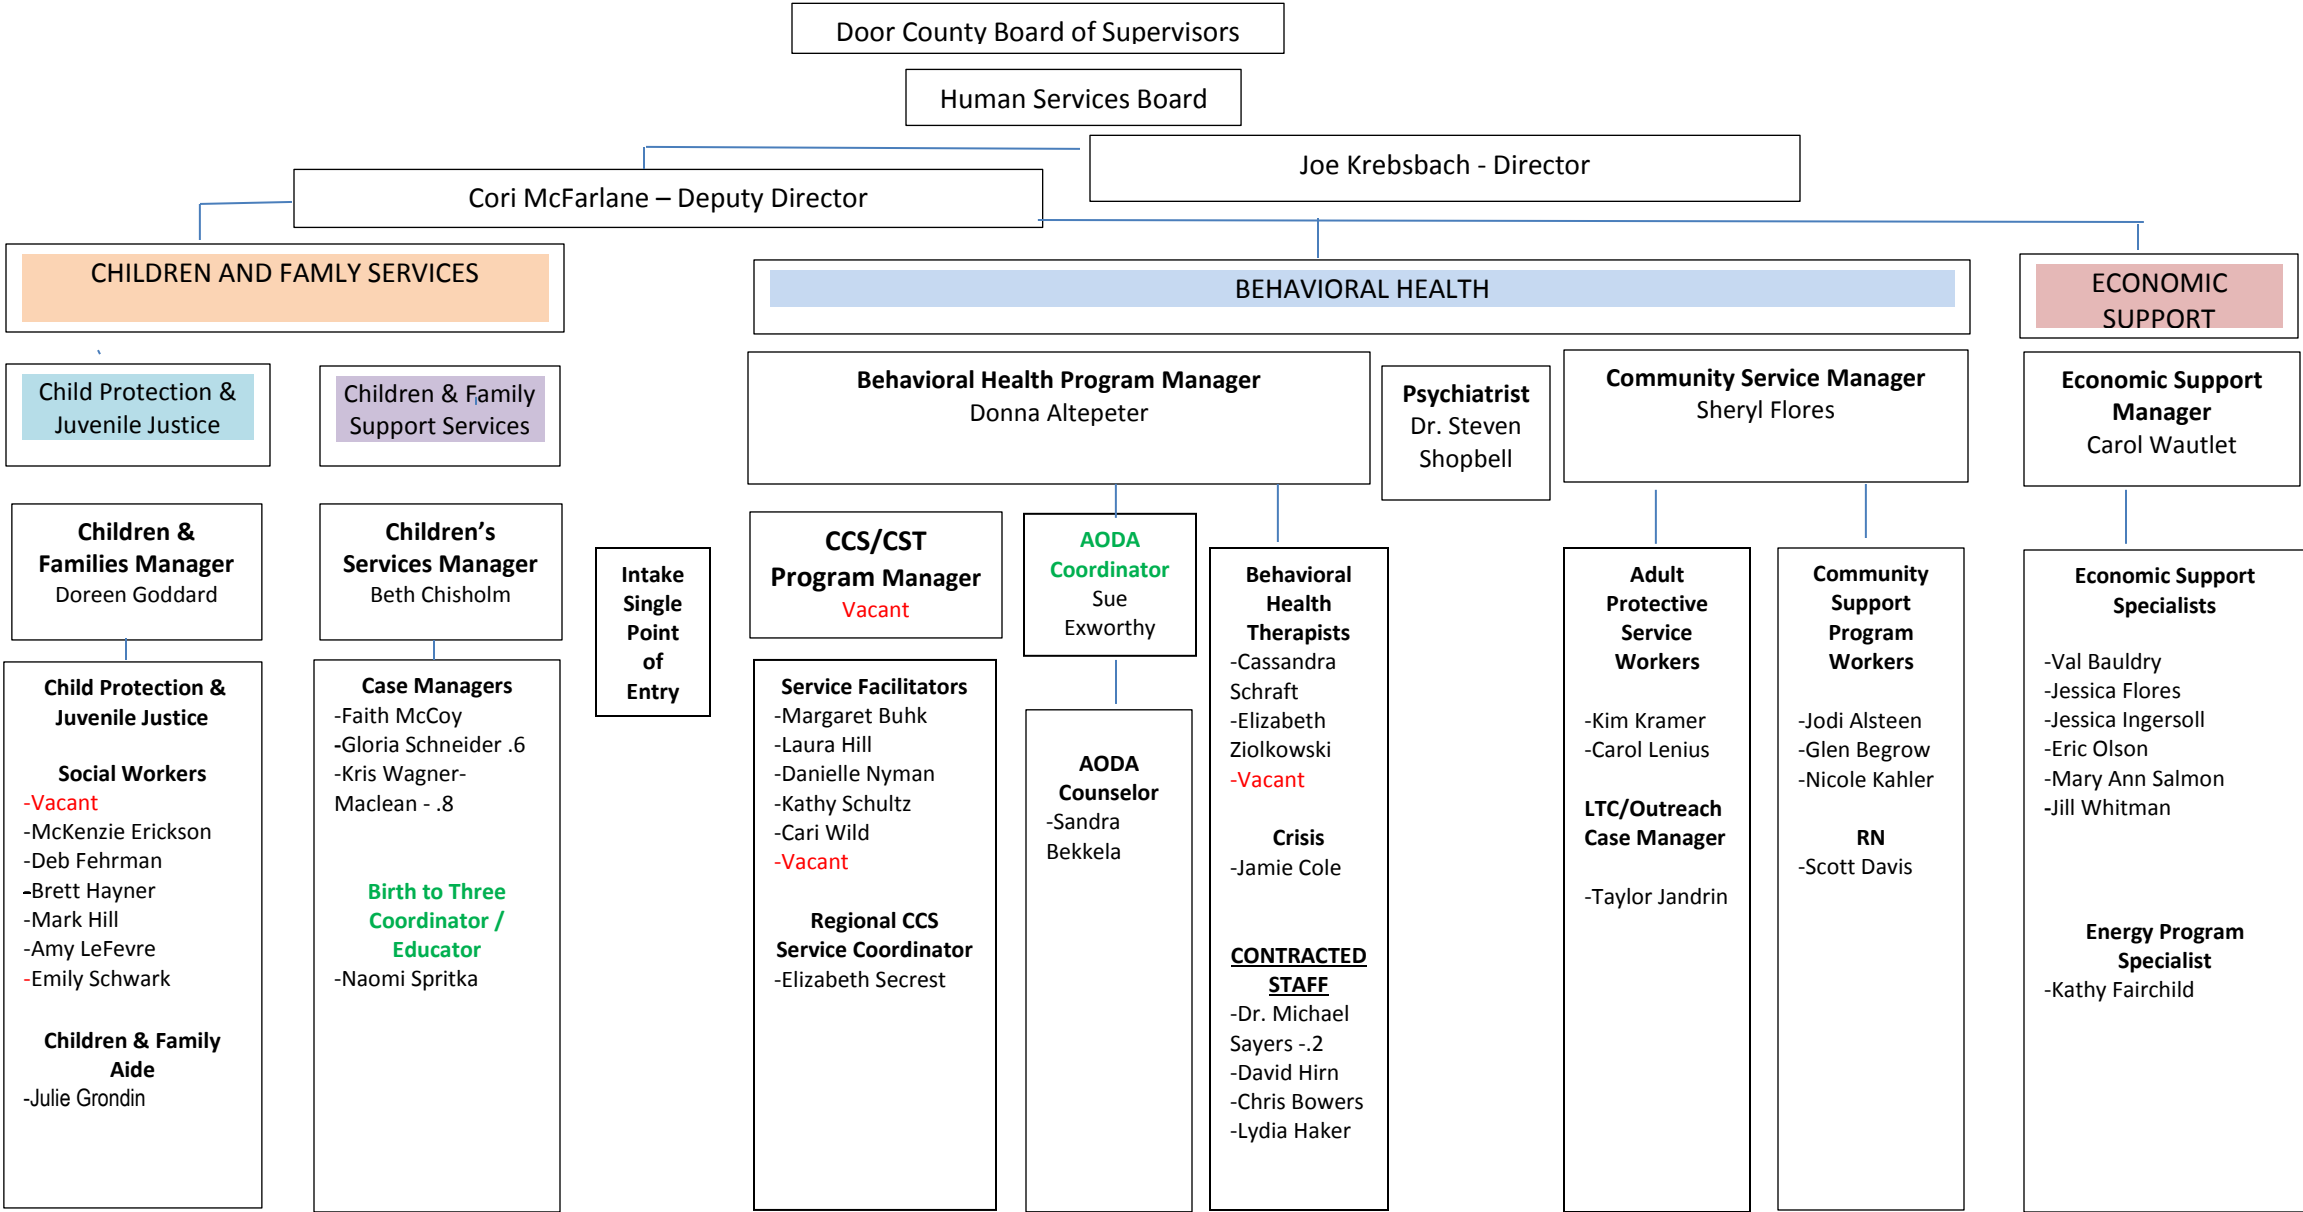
Door County Board of Supervisors

Human Services Board

Joe Krebsbach - Director

Cori McFarlane – Deputy Director

CHILDREN AND FAMLY SERVICES

BEHAVIORAL HEALTH

ECONOMIC SUPPORT

Child Protection & Juvenile Justice

Children & Family Support Services

Children & Families Manager
Doreen Goddard

Child Protection & Juvenile Justice

Social Workers
-Vacant
-McKenzie Erickson
-Deb Fehrman
-Brett Hayner
-Mark Hill
-Amy LeFevre
-Emily Schwark

Children & Family Aide
-Julie Grondin

Children's Services Manager
Beth Chisholm

Case Managers
-Faith McCoy
-Gloria Schneider .6
-Kris Wagner-Maclean - .8

Birth to Three Coordinator / Educator
-Naomi Spritka

Intake Single Point of Entry

Behavioral Health Program Manager
Donna Altepeter

CCS/CST Program Manager
Vacant

Service Facilitators
-Margaret Buhk
-Laura Hill
-Danielle Nyman
-Kathy Schultz
-Cari Wild
-Vacant

Regional CCS Service Coordinator
-Elizabeth Secrest

AODA Coordinator
Sue Exworthy

AODA Counselor
-Sandra Bekkela

Behavioral Health Therapists
-Cassandra Schraft
-Elizabeth Ziolkowski
-Vacant

Crisis
-Jamie Cole

CONTRACTED STAFF
-Dr. Michael Sayers -.2
-David Hirn
-Chris Bowers
-Lydia Haker

Psychiatrist
Dr. Steven Shopbell

Community Service Manager
Sheryl Flores

Adult Protective Service Workers

-Kim Kramer
-Carol Lenius

LTC/Outreach Case Manager

-Taylor Jandrin

Community Support Program Workers

-Jodi Alsteen
-Glen Begrow
-Nicole Kahler

RN
-Scott Davis

Economic Support Manager
Carol Wautlet

Economic Support Specialists

-Val Bauldry
-Jessica Flores
-Jessica Ingersoll
-Eric Olson
-Mary Ann Salmon
-Jill Whitman

Energy Program Specialist
-Kathy Fairchild